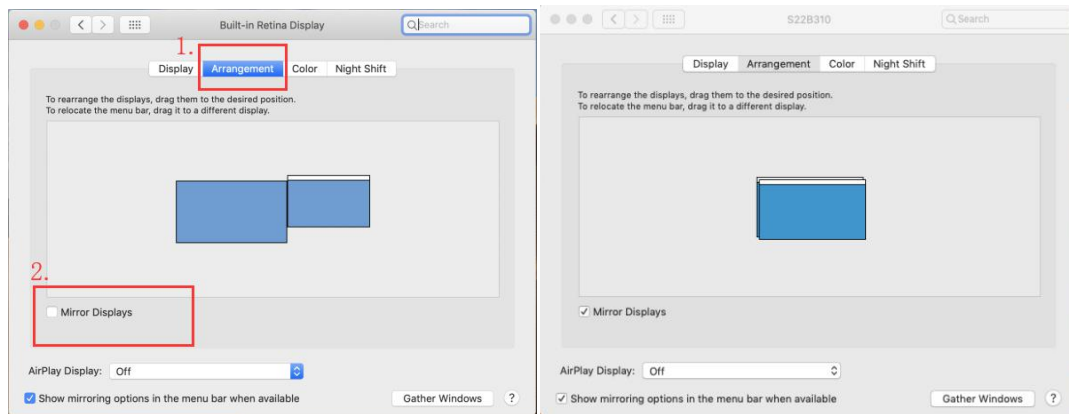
Built-in Retina Display

Search

1.

Display Arrangement Color Night Shift

To rearrange the displays, drag them to the desired position.
To relocate the menu bar, drag it to a different display.

2.

Mirror Displays

AirPlay Display: Off

Show mirroring options in the menu bar when available

Gather Windows

?

S22B310

Search

Display Arrangement Color Night Shift

To rearrange the displays, drag them to the desired position.
To relocate the menu bar, drag it to a different display.

✓ Mirror Displays

AirPlay Display: Off

✓ Show mirroring options in the menu bar when available

Gather Windows

?